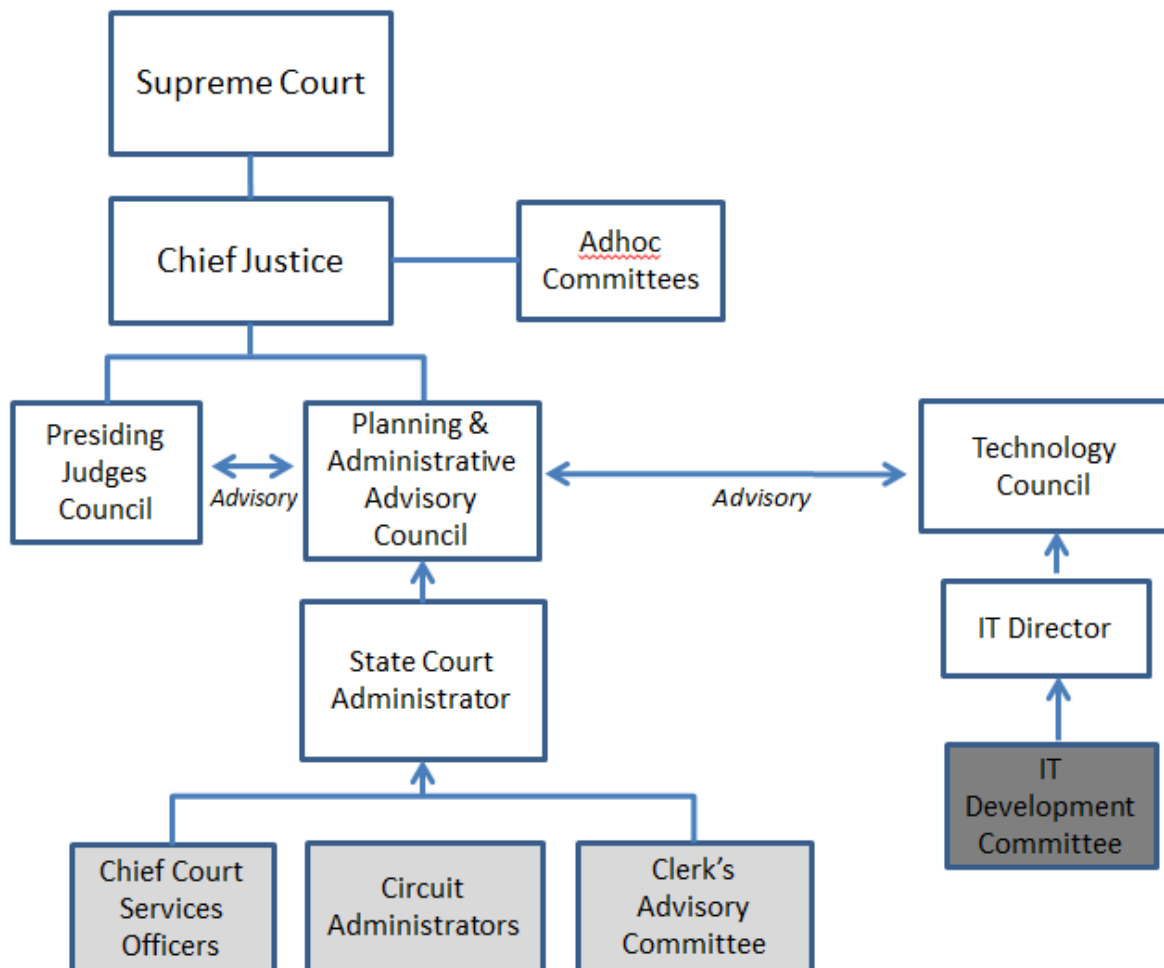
Supreme Court

Chief Justice

Adhoc Committees

Presiding Judges Council

Advisory

Planning & Administrative Advisory Council

Advisory

Technology Council

IT Director

IT Development Committee

State Court Administrator

Chief Court Services Officers

Circuit Administrators

Clerk's Advisory Committee